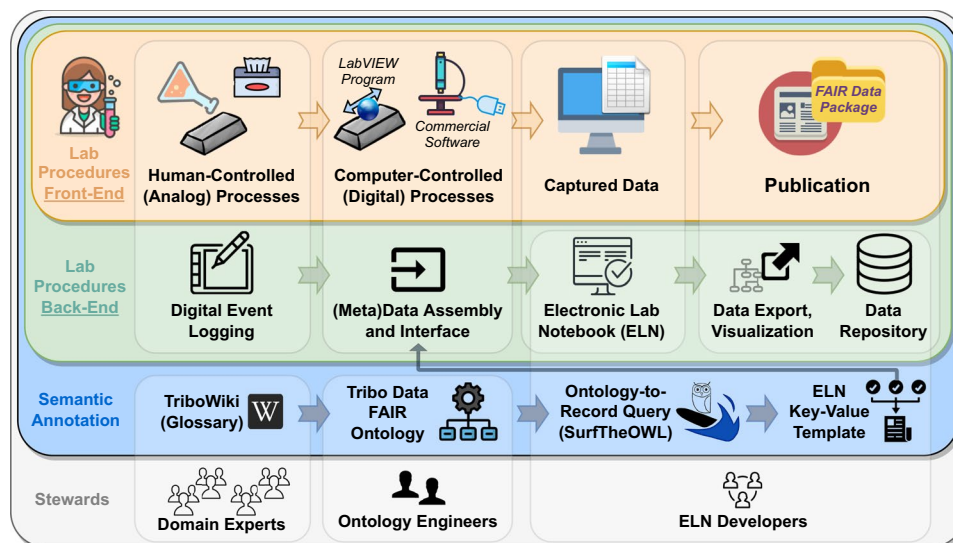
Lab Procedures Front-End

Human-Controlled (Analog) Processes

LabVIEW Program

Commercial Software

Computer-Controlled (Digital) Processes

Captured Data

FAIR Data Package

Publication

Lab Procedures Back-End

Digital Event Logging

(Meta)Data Assembly and Interface

Electronic Lab Notebook (ELN)

Data Export, Visualization

Data Repository

Semantic Annotation

TriboWiki (Glossary)

W

Tribo Data FAIR Ontology

Ontology-to-Record Query (SurfTheOWL)

ELN Key-Value Template

Stewards

Domain Experts

Ontology Engineers

ELN Developers